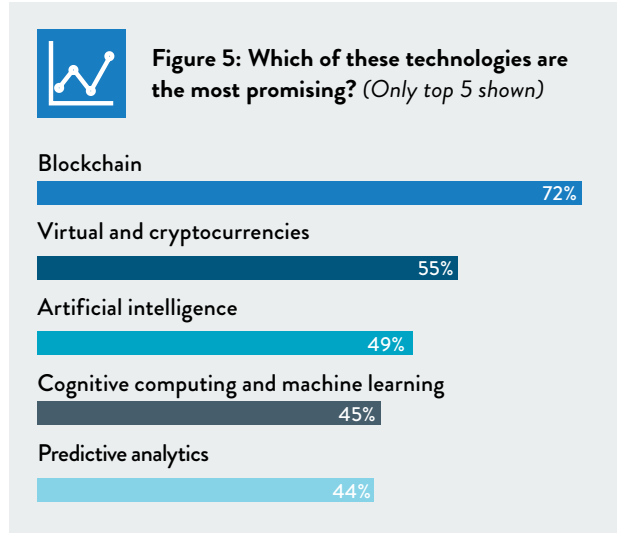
Figure 5: Which of these technologies are the most promising? (Only top 5 shown)

Blockchain
72%

Virtual and cryptocurrencies
55%

Artificial intelligence
49%

Cognitive computing and machine learning
45%

Predictive analytics
44%